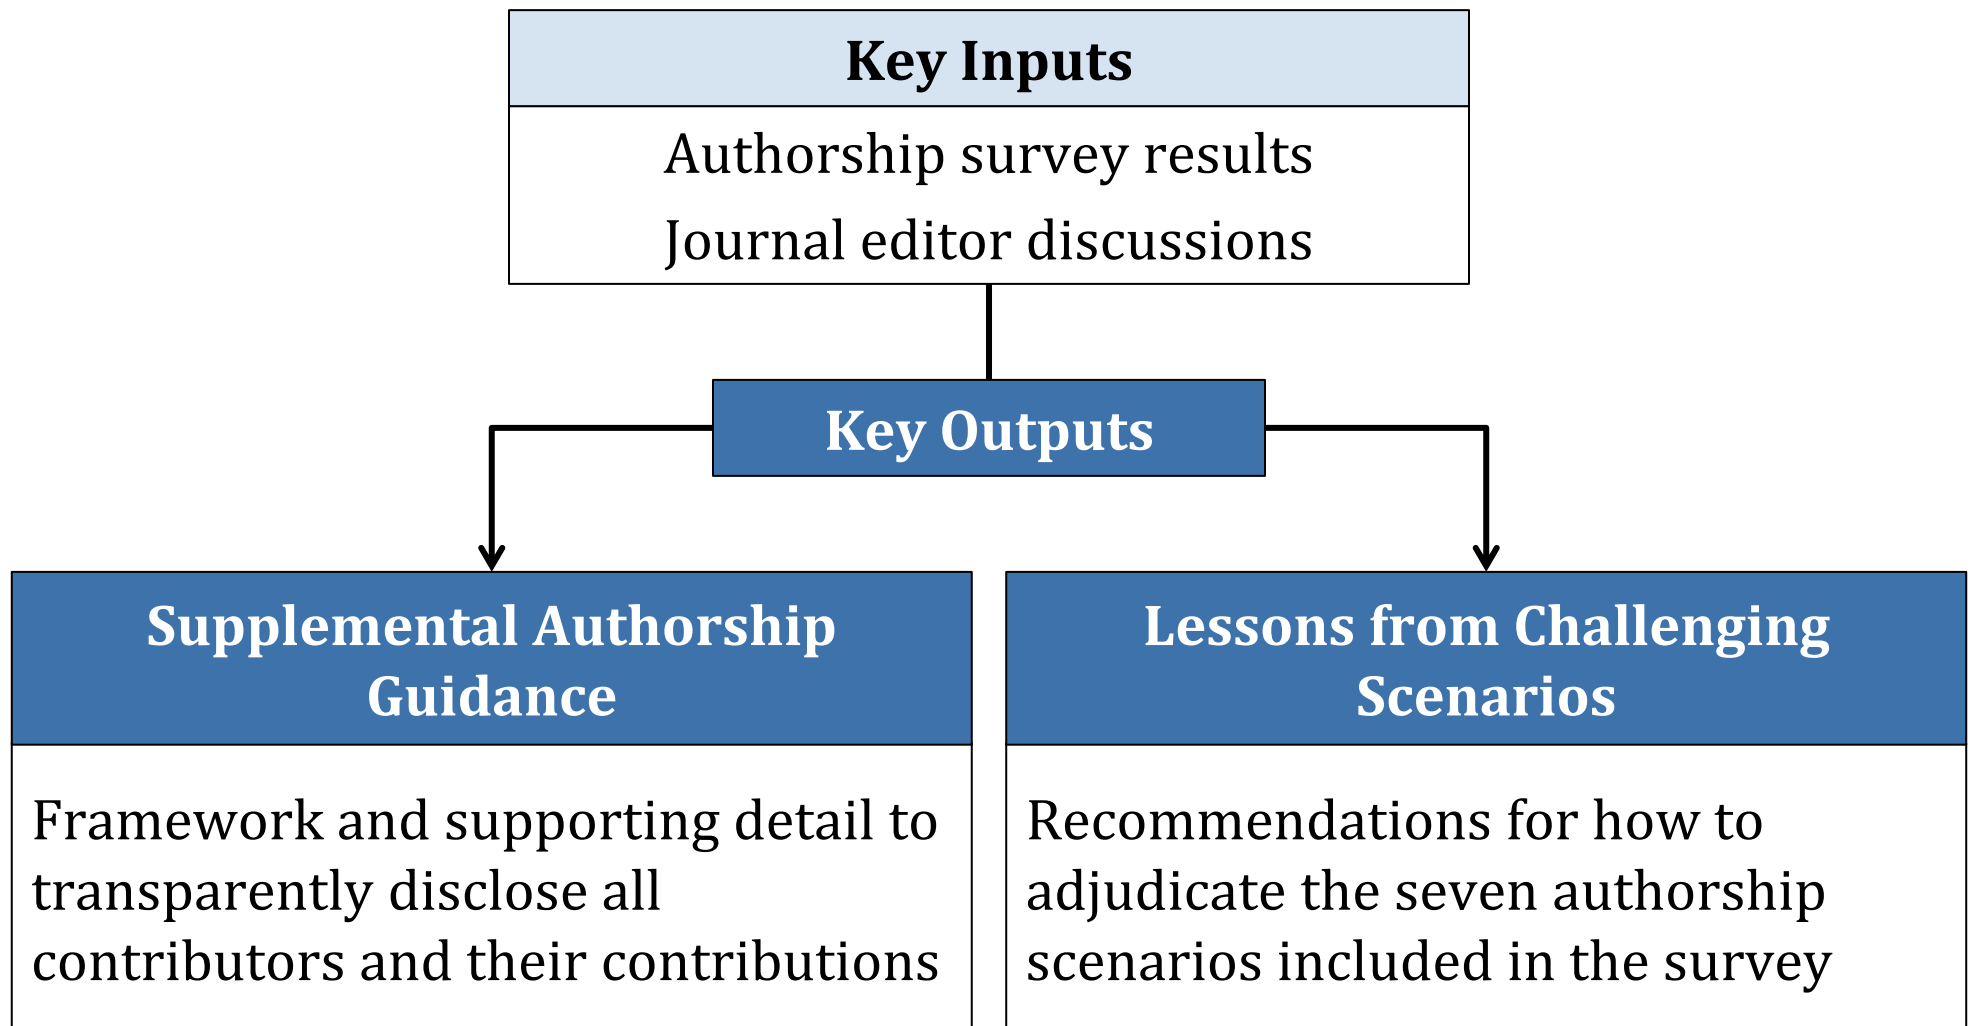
Key Inputs

Authorship survey results

Journal editor discussions

Key Outputs

Supplemental Authorship Guidance

Framework and supporting detail to transparently disclose all contributors and their contributions

Lessons from Challenging Scenarios

Recommendations for how to adjudicate the seven authorship scenarios included in the survey